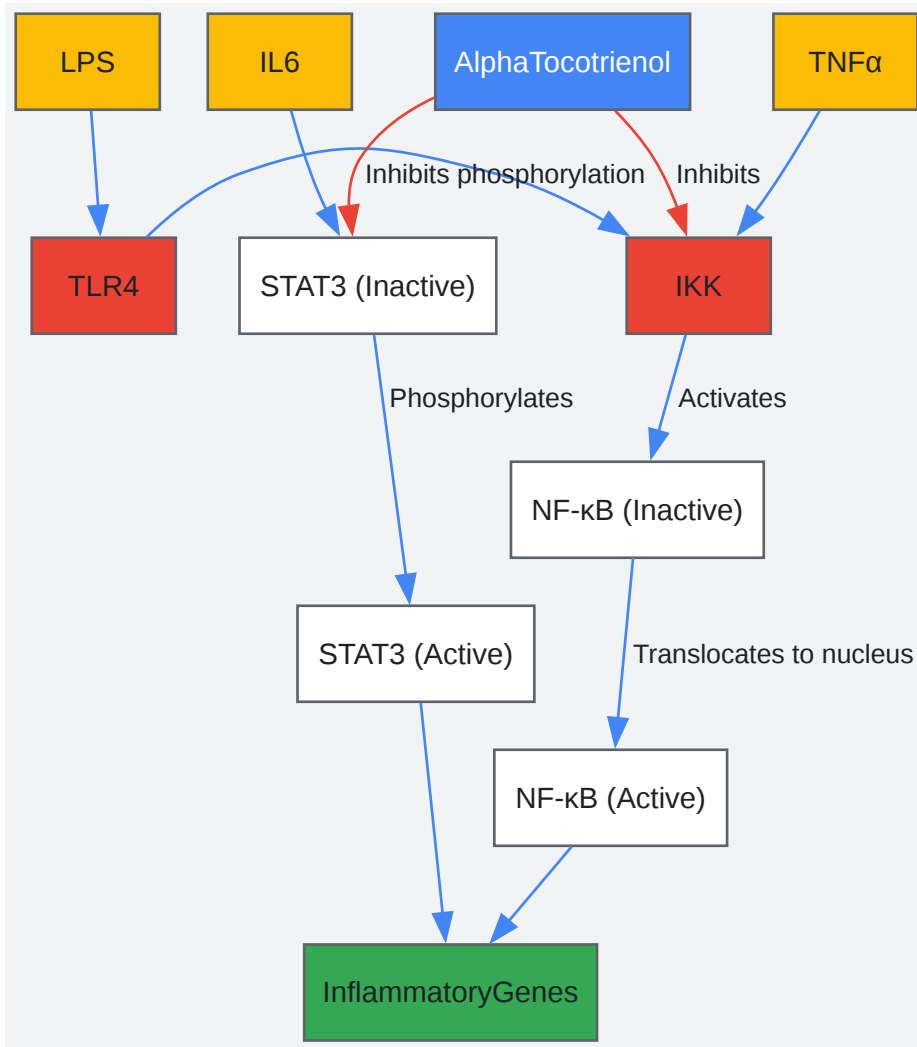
LPS

IL6

AlphaTocotrienol

TNFα

Inhibits phosphorylation

Inhibits

TLR4

STAT3 (Inactive)

IKK

Phosphorylates

Activates

NF-κB (Inactive)

STAT3 (Active)

Translocates to nucleus

NF-κB (Active)

InflammatoryGenes